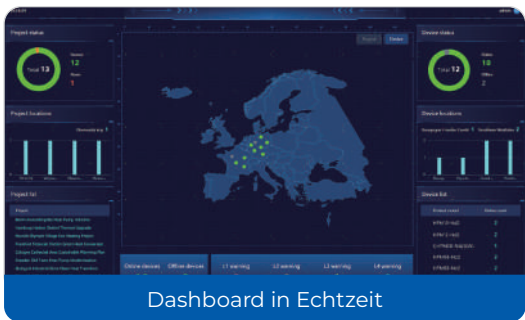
Project status

Total 13

Normal 12

Alarm 1

Project locations

Project list

Project

Device status

Total 12

Online 10

Offline 2

Device locations

Device list

Online devices

Offline devices

L1 warning

L2 warning

L3 warning

L4 warning

Dashboard in Echtzeit